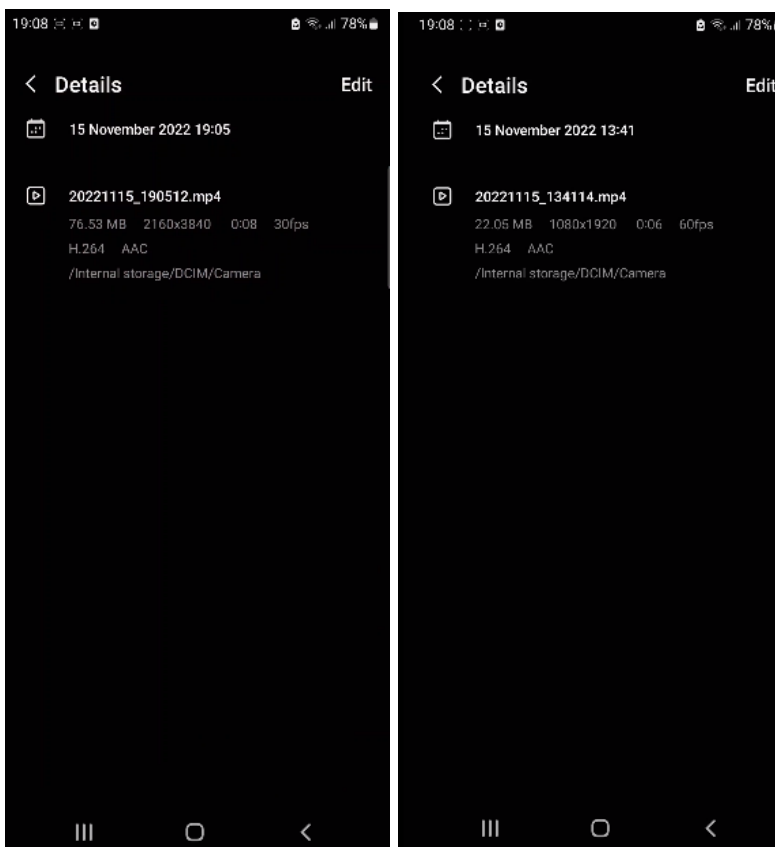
19:08 78%

Details

Edit

15 November 2022 19:05

20221115_190512.mp4

76.53 MB 2160x3840 0:08 30fps

H.264 AAC

/Internal storage/DCIM/Camera

19:08 78%

Details

Edit

15 November 2022 13:41

20221115_134114.mp4

22.05 MB 1080x1920 0:06 60fps

H.264 AAC

/Internal storage/DCIM/Camera